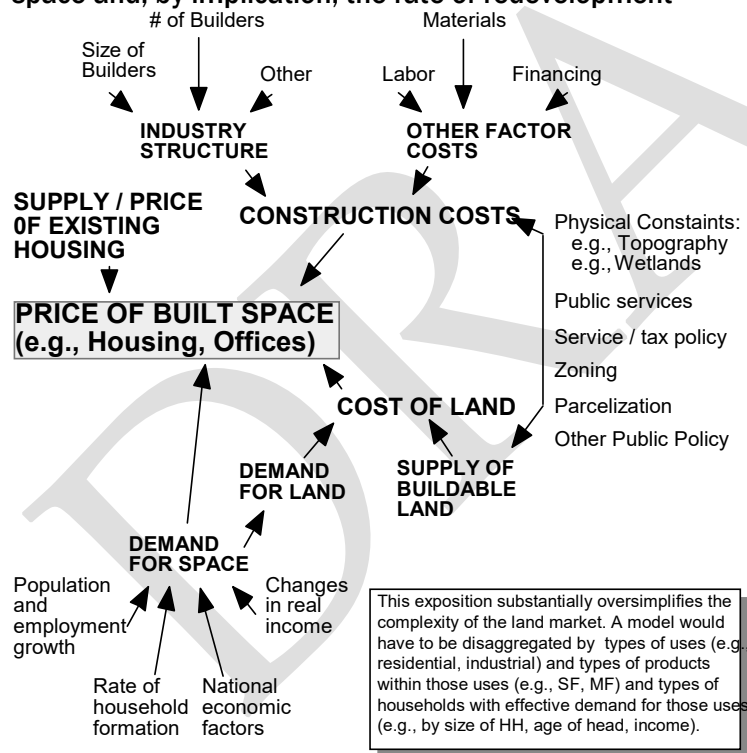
space and, by implication, the rate of redevelopment

# of Builders

Materials

Size of Builders

Other

Labor

Financing

INDUSTRY STRUCTURE

OTHER FACTOR COSTS

SUPPLY / PRICE 0F EXISTING HOUSING

CONSTRUCTION COSTS

Physical Constaints: e.g., Topography e.g., Wetlands

Public services

Service / tax policy

Zoning

Parcelization

Other Public Policy

PRICE OF BUILT SPACE (e.g., Housing, Offices)

COST OF LAND

DEMAND FOR LAND

SUPPLY OF BUILDABLE LAND

DEMAND FOR SPACE

Population and employment growth

Changes in real income

Rate of household formation

National economic factors

This exposition substantially oversimplifies the complexity of the land market. A model would have to be disaggregated by types of uses (e.g. residential, industrial) and types of products within those uses (e.g., SF, MF) and types of households with effective demand for those uses (e.g., by size of HH, age of head, income).